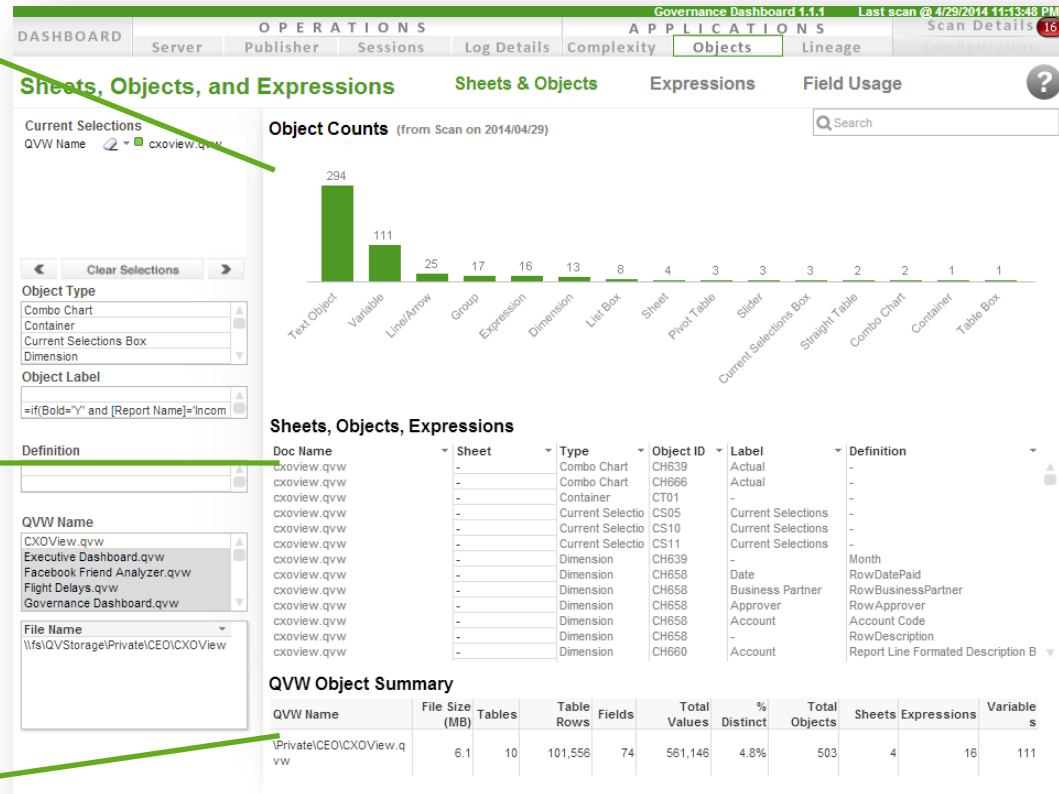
Governance Dashboard 1.1.1 Last scan @ 4/29/2014 11:13:48 PM

DASHBOARD

OPERATIONS
Server | Publisher | Sessions | Log Details

APPLICATIONS
Complexity | Objects | Lineage

Scan Details 16
Configuration

Sheets, Objects, and Expressions

Sheets & Objects | Expressions | Field Usage

?

Current Selections
QVW Name cxoview.qvw

Object Counts (from Scan on 2014/04/29)

Search

| Text Object | Variable | Line/Arrow | Group | Expression | Dimension | List Box | Sheet | Pivot Table | Slider | Current Selections Box | Straight Table | Combo Chart | Container | Table Box |
|---|---|---|---|---|---|---|---|---|---|---|---|---|---|---|
| 294 | 111 | 25 | 17 | 16 | 13 | 8 | 4 | 3 | 3 | 3 | 2 | 2 | 1 | 1 |

Clear Selections

Object Type
Combo Chart
Container
Current Selections Box
Dimension

Object Label
=if(Bold="Y" and [Report Name]='Incom

Definition

QVW Name
CXOView.qvw
Executive Dashboard.qvw
Facebook Friend Analyzer.qvw
Flight Delays.qvw
Governance Dashboard.qvw

File Name
\\fs\QVStorage\Private\CEO\CXOView

Sheets, Objects, Expressions

| Doc Name | Sheet | Type | Object ID | Label | Definition |
|---|---|---|---|---|---|
| cxoview.qvw | - | Combo Chart | CH639 | Actual | - |
| cxoview.qvw | - | Combo Chart | CH666 | Actual | - |
| cxoview.qvw | - | Container | CT01 | - | - |
| cxoview.qvw | - | Current Selectio | CS05 | Current Selections | - |
| cxoview.qvw | - | Current Selectio | CS10 | Current Selections | - |
| cxoview.qvw | - | Current Selectio | CS11 | Current Selections | - |
| cxoview.qvw | - | Dimension | CH639 | - | Month |
| cxoview.qvw | - | Dimension | CH658 | Date | RowDatePaid |
| cxoview.qvw | - | Dimension | CH658 | Business Partner | RowBusinessPartner |
| cxoview.qvw | - | Dimension | CH658 | Approver | RowApprover |
| cxoview.qvw | - | Dimension | CH658 | Account | Account Code |
| cxoview.qvw | - | Dimension | CH658 | - | RowDescription |
| cxoview.qvw | - | Dimension | CH660 | Account | Report Line Formated Description B |

QVW Object Summary

| QVW Name | File Size (MB) | Tables | Table Rows | Fields | Total Values | % Distinct | Total Objects | Sheets | Expressions | Variables |
|---|---|---|---|---|---|---|---|---|---|---|
| \Private\CEO\CXOView.qvw | 6.1 | 10 | 101,556 | 74 | 561,146 | 4.8% | 503 | 4 | 16 | 111 |